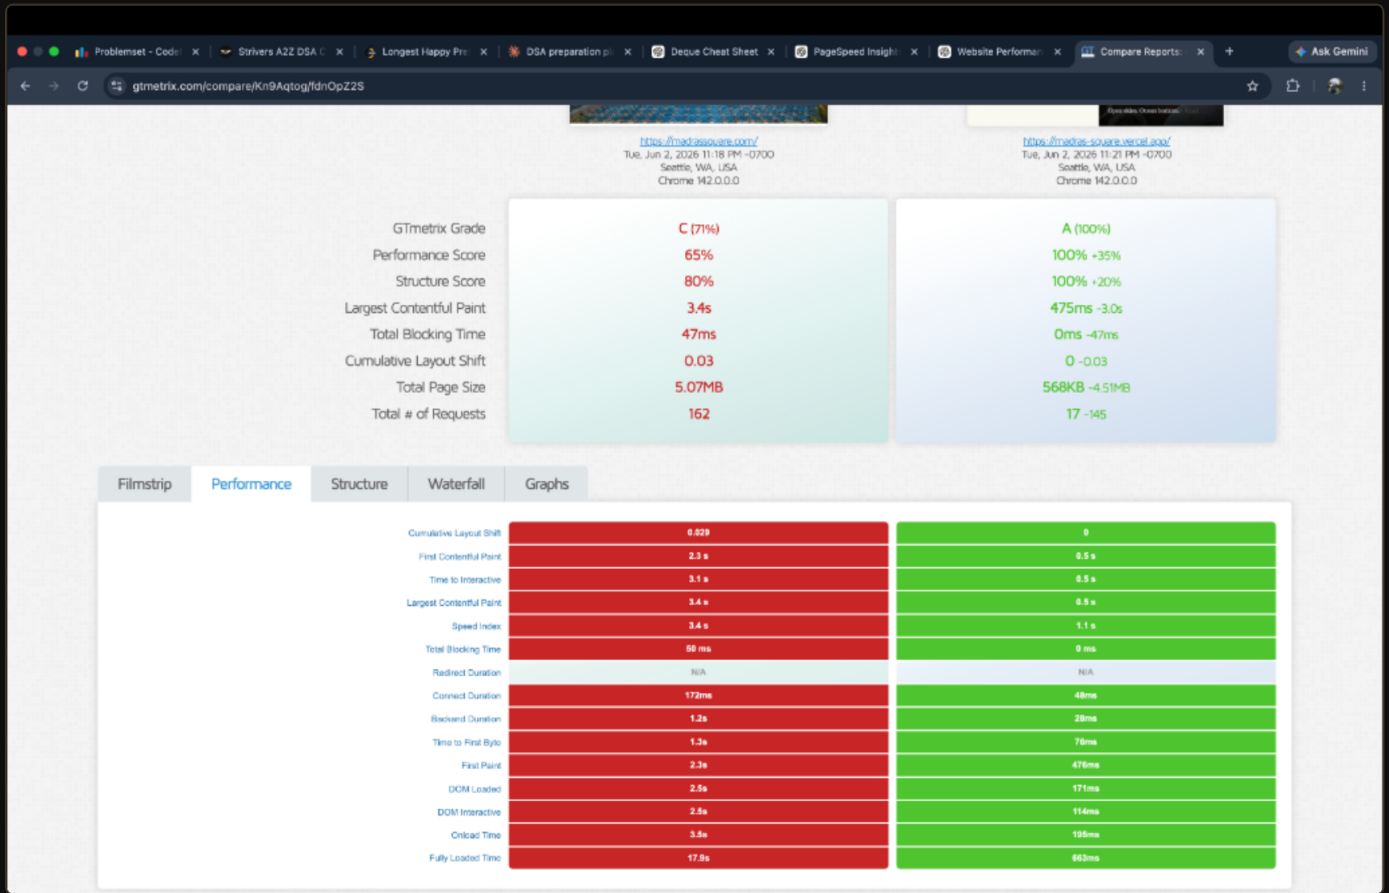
Problemset - Code | Strivers A2Z DSA C | Longest Happy Pre | DSA preparation pl | Deque Cheat Sheet | PageSpeed Insight | Website Performan | Compare Reports | Ask Gemini

gtmetrix.com/compare/Kn9Aqtog/fdnOpZ2S

https://madrassquare.com/
Tue, Jun 2, 2026 11:18 PM -0700
Seattle, WA, USA
Chrome 142.0.0.0

https://madras-square.vercel.app/
Tue, Jun 2, 2026 11:21 PM -0700
Seattle, WA, USA
Chrome 142.0.0.0

| | | |
|---|---|---|
| GTmetrix Grade | C (71%) | A (100%) |
| Performance Score | 65% | 100% +35% |
| Structure Score | 80% | 100% +20% |
| Largest Contentful Paint | 3.4s | 475ms -3.0s |
| Total Blocking Time | 47ms | 0ms -47ms |
| Cumulative Layout Shift | 0.03 | 0 -0.03 |
| Total Page Size | 5.07MB | 568KB -4.51MB |
| Total # of Requests | 162 | 17 -145 |

Filmstrip | Performance | Structure | Waterfall | Graphs

| | | |
|---|---|---|
| Cumulative Layout Shift | 0.029 | 0 |
| First Contentful Paint | 2.3 s | 0.5 s |
| Time to Interactive | 3.1 s | 0.5 s |
| Largest Contentful Paint | 3.4 s | 0.5 s |
| Speed Index | 3.4 s | 1.1 s |
| Total Blocking Time | 50 ms | 0 ms |
| Redirect Duration | N/A | N/A |
| Connect Duration | 172ms | 48ms |
| Backend Duration | 1.2s | 28ms |
| Time to First Byte | 1.3s | 76ms |
| First Paint | 2.3s | 476ms |
| DOM Loaded | 2.5s | 171ms |
| DOM Interactive | 2.5s | 114ms |
| Onload Time | 3.5s | 195ms |
| Fully Loaded Time | 17.9s | 663ms |